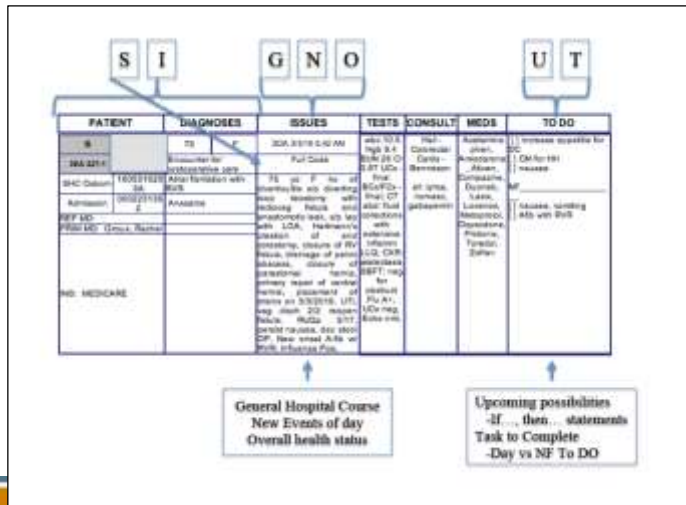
S I G N O U T

| PATIENT | DIAGNOSES | ISSUES | TESTS | CONSULT | MEDS | TO DO |
|---|---|---|---|---|---|---|

General Hospital Course
New Events of day
Overall health status

Upcoming possibilities
-If… then… statements
Task to Complete
-Day vs NF To DO